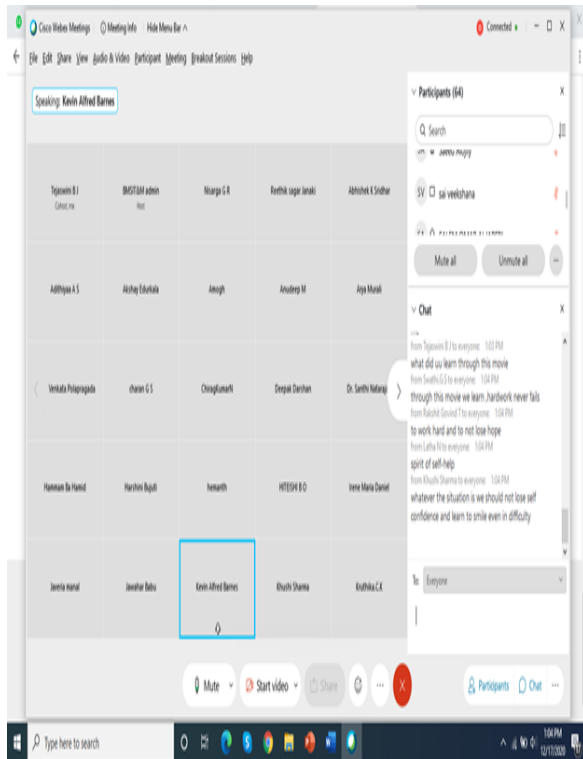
Cisco Webex Meetings   Meeting Info   Hide Menu Bar ^

Connected •

File  Edit  Share  View  Audio & Video  Participant  Meeting  Breakout Sessions  Help

Speaking: Kevin Alfred Barnes

Tejaswini B J
Cohost, me

BMSIT&M admin
Host

Nisarga G R

Reethik sagar Janaki

Abhishek K Sridhar

Adithyaa A S

Akshay Edurkala

Anugh

Anudeep M

Arya Murali

Venkata Potapragada

charan G S

ChiragKumarN

Deepak Darshan

Dr. Santhi Natarajan

Hammam Ba Hamid

Harshini Bujuti

hemanth

HITEISHI B O

Irene Maria Daniel

Javeria manal

Jawahar Babu

Kevin Alfred Barnes

Khushi Sharma

Kruthika C.K

Participants (64)

Search

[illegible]

SV  sai veekshana

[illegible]

Mute all

Unmute all

Chat

from Tejaswini B J to everyone: 1:03 PM
what did uu learn through this movie
from Swathi.G.S to everyone: 1:04 PM
through this movie we learn ,hardwork never fails
from Rakshit Govind T to everyone: 1:04 PM
to work hard and to not lose hope
from Latha N to everyone: 1:04 PM
spirit of self-help
from Khushi Sharma to everyone: 1:04 PM
whatever the situation is we should not lose self confidence and learn to smile even in difficulty

To: Everyone

Mute

Start video

Share

Participants

Chat

Type here to search

1:04 PM
12/17/2020